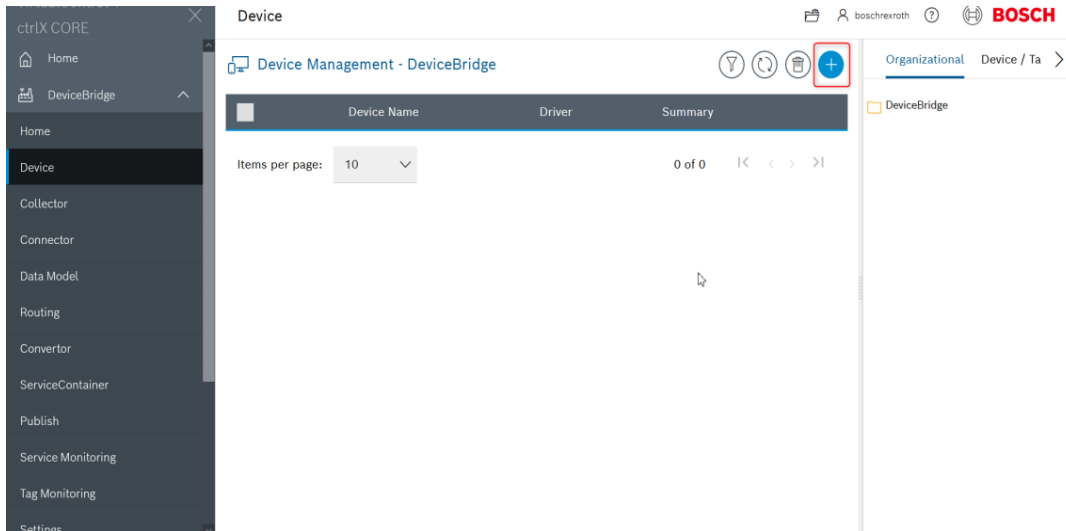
ctrlX CORE
Home
DeviceBridge
Home
Device
Collector
Connector
Data Model
Routing
Convertor
ServiceContainer
Publish
Service Monitoring
Tag Monitoring
Settings

Device
boschrexroth
BOSCH

Device Management - DeviceBridge

| | Device Name | Driver | Summary |
|---|---|---|---|

Items per page: 10
0 of 0

Organizational Device / Ta
DeviceBridge